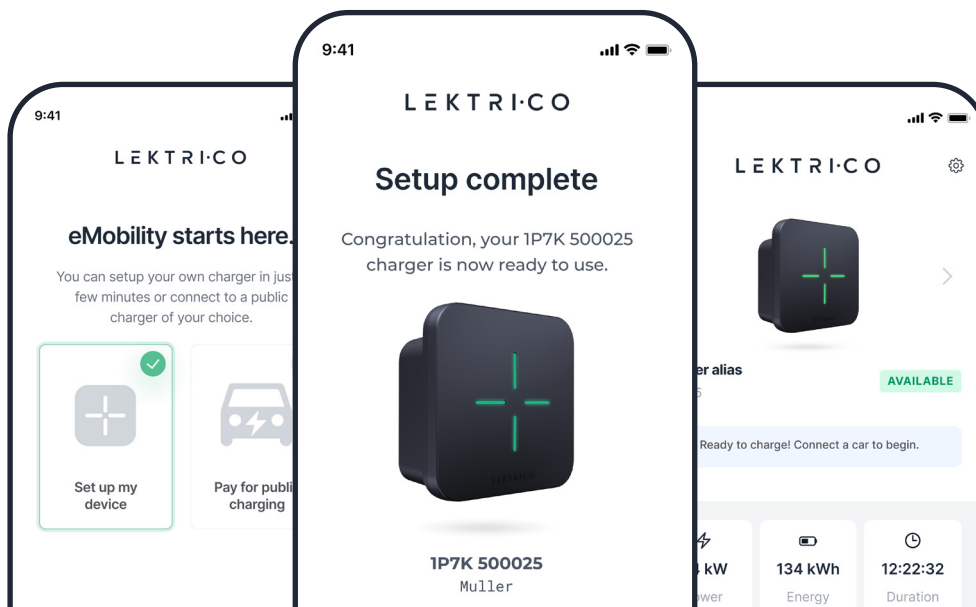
9:41

LEKTRI·CO

eMobility starts here.

You can setup your own charger in jus few minutes or connect to a public charger of your choice.

Set up my device

Pay for publi charging

9:41

LEKTRI·CO

Setup complete

Congratulation, your 1P7K 500025 charger is now ready to use.

1P7K 500025
Muller

LEKTRI·CO

er alias
5

AVAILABLE

Ready to charge! Connect a car to begin.

kW
ower

134 kWh
Energy

12:22:32
Duration